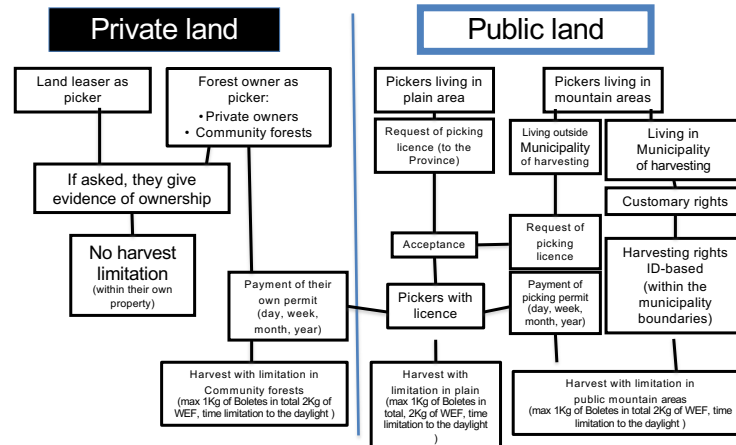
Private land

Public land

Land leaser as picker

Forest owner as picker:
• Private owners
• Community forests

If asked, they give evidence of ownership

No harvest limitation
(within their own property)

Payment of their own permit (day, week, month, year)

Harvest with limitation in Community forests
(max 1Kg of Boletes in total 2Kg of WEF, time limitation to the daylight )

Pickers living in plain area

Pickers living in mountain areas

Request of picking licence (to the Province)

Living outside Municipality of harvesting

Living in Municipality of harvesting

Customary rights

Acceptance

Request of picking licence

Harvesting rights ID-based (within the municipality boundaries)

Pickers with licence

Payment of picking permit (day, week, month, year)

Harvest with limitation in plain
(max 1Kg of Boletes in total, 2Kg of WEF, time limitation to the daylight )

Harvest with limitation in public mountain areas
(max 1Kg of Boletes in total 2Kg of WEF, time limitation to the daylight )